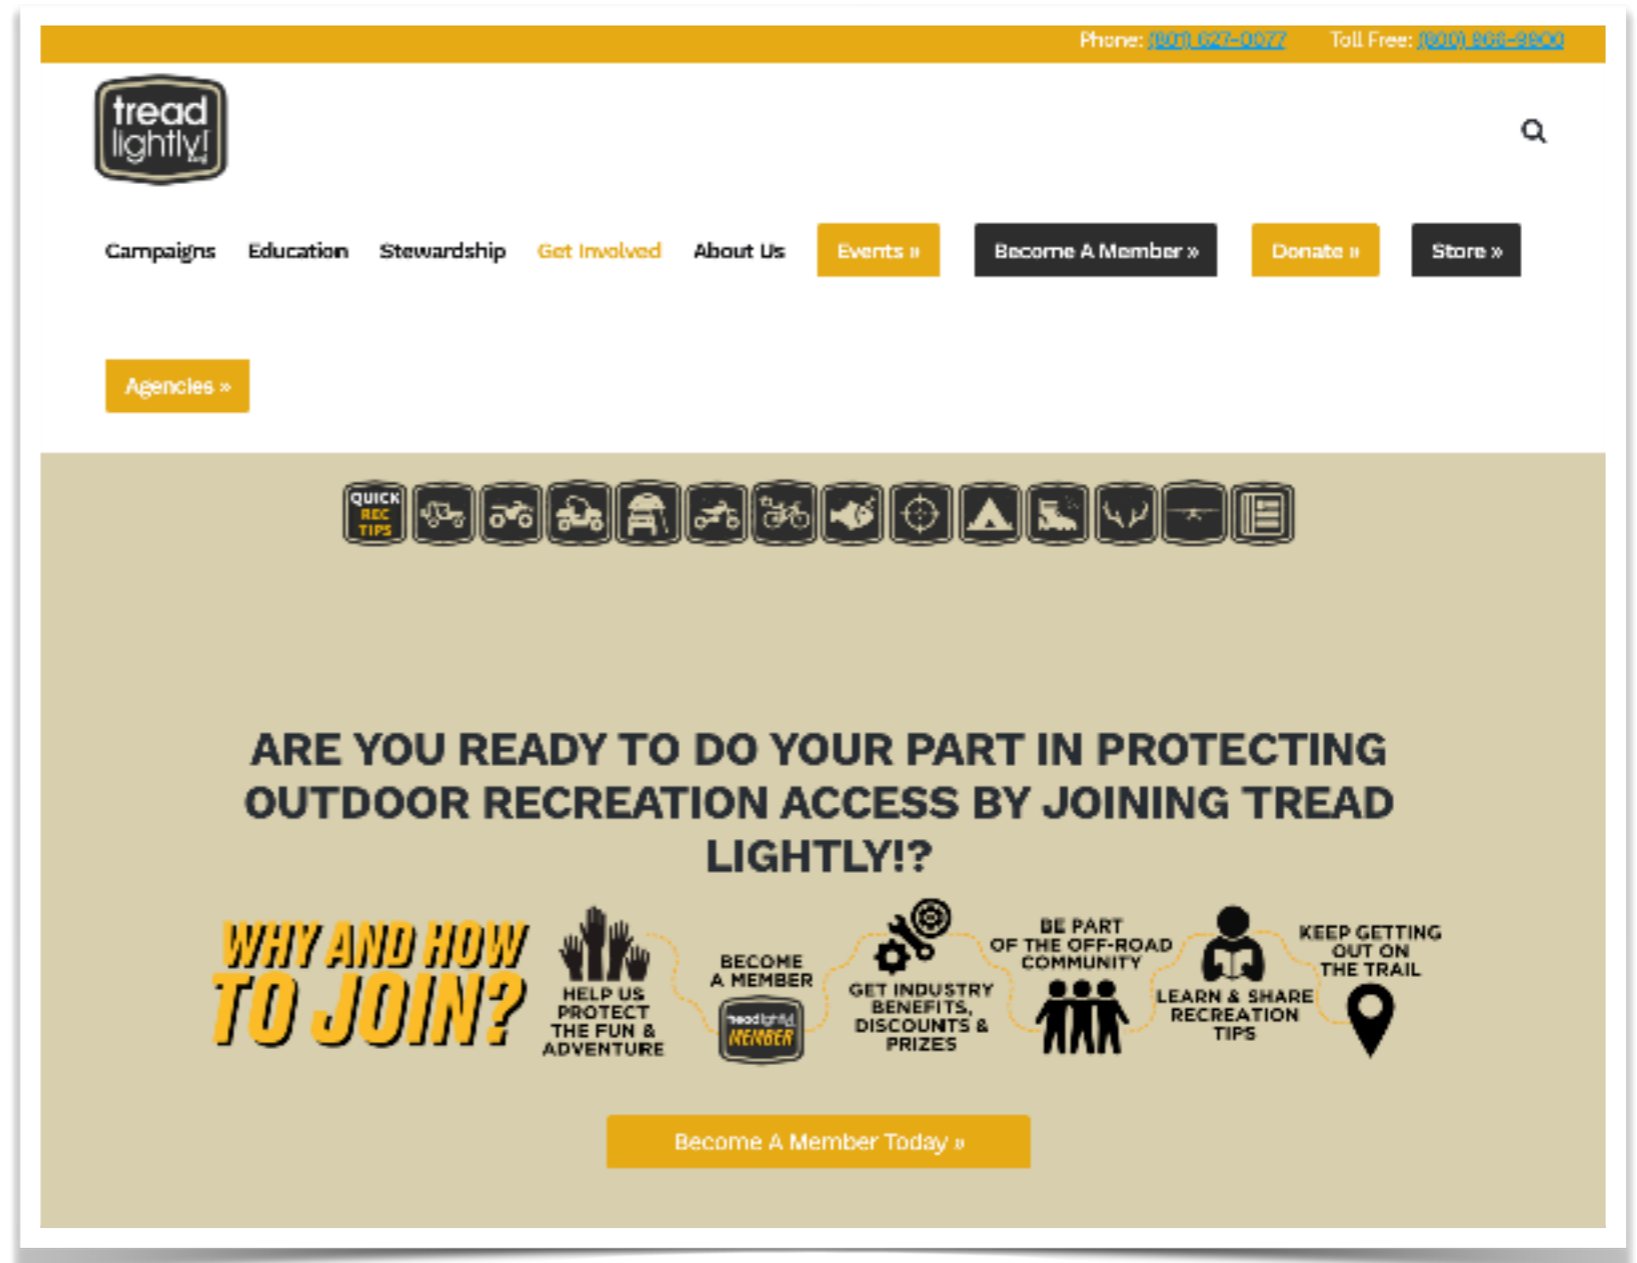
Phone: (801) 627-0077 Toll Free: (800) 966-9900

tread lightly!

Campaigns Education Stewardship Get Involved About Us Events » Become A Member » Donate » Store »

Agencies »

QUICK REC TIPS

ARE YOU READY TO DO YOUR PART IN PROTECTING OUTDOOR RECREATION ACCESS BY JOINING TREAD LIGHTLY!?

WHY AND HOW TO JOIN?

HELP US PROTECT THE FUN & ADVENTURE

BECOME A MEMBER

tread lightly! MEMBER

GET INDUSTRY BENEFITS, DISCOUNTS & PRIZES

BE PART OF THE OFF-ROAD COMMUNITY

LEARN & SHARE RECREATION TIPS

KEEP GETTING OUT ON THE TRAIL

Become A Member Today »